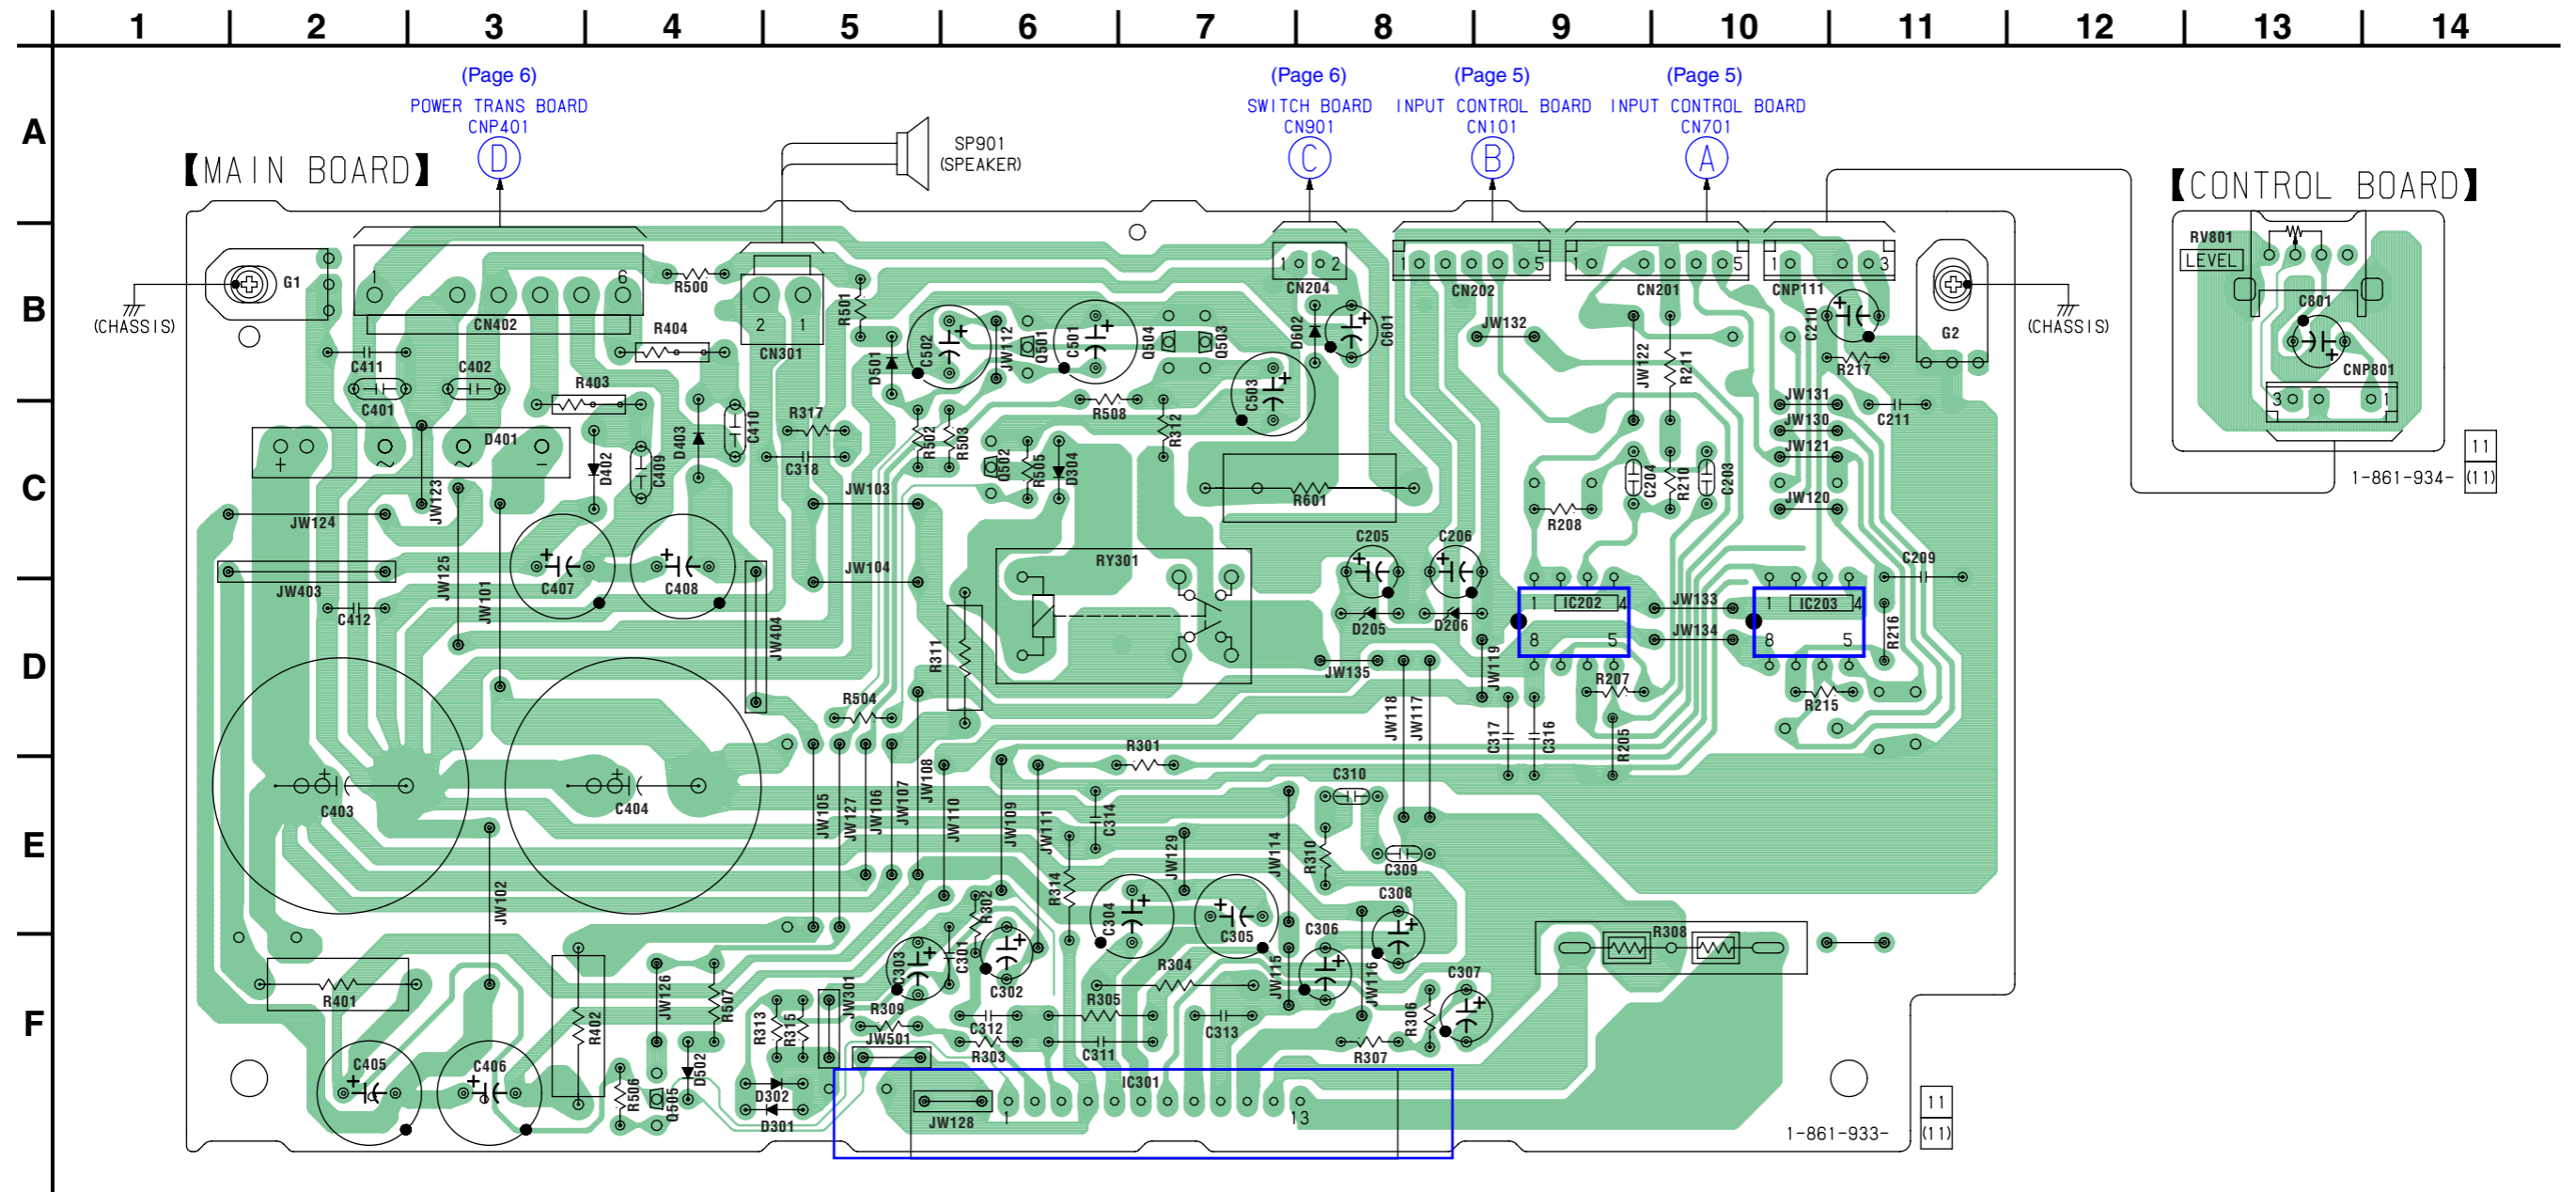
1 2 3 4 5 6 7 8 9 10 11 12 13 14

A
B
C
D
E
F

(Page 6)
POWER TRANS BOARD
CNP401
D

SP901
(SPEAKER)

(Page 6)
SWITCH BOARD
CN901
C

(Page 5)
INPUT CONTROL BOARD
CN101
B

(Page 5)
INPUT CONTROL BOARD
CN701
A

【MAIN BOARD】

【CONTROL BOARD】

G1 (CHASSIS) CN402 1 6 R500 R404 2 1 CN301 R501 C502 JW112 Q501 C501 Q504 Q503 CN204 1 2 D602 C601 CN202 1 5 CN201 1 5 CNP111 1 3 G2 (CHASSIS) RV801 LEVEL C801 CNP801 3 1
C411 C402 R403 C401 D401 R317 D403 C410 D501 R508 R312 C503 JW132 JW122 R211 C210 R217 JW131 C211 JW130 JW121 JW120
D402 C409 C318 R502 R503 Q502 R505 D304 R601 C204 R210 C203 R208
JW124 JW123 JW103 C205 C206
JW403 JW125 JW101 C407 C408 JW104 RY301 C209
C412 D205 D206 IC202 1 4 8 5 JW133 JW134 IC203 1 4 8 5 R216
JW404 R311 JW135 JW119 R207 R504 JW118 JW117 R215
C317 C316 R205 R301
C403 C404 JW105 JW127 JW106 JW107 JW108 JW110 JW109 JW111 C314 C310
JW129 JW114 R310 C309 C308
JW102 R314 C304 C305 C306 R302 C301 C302 C303 R308
R401 JW126 R507 R402 R313 R315 JW301 R309 JW501 R304 R305 JW115 JW116 C307 R306 C312 R303 C313 C311 R307
C405 C406 R506 Q505 D502 D302 D301 JW128 1 IC301 13
1-861-934- 11 (11)
1-861-933- 11 (11)